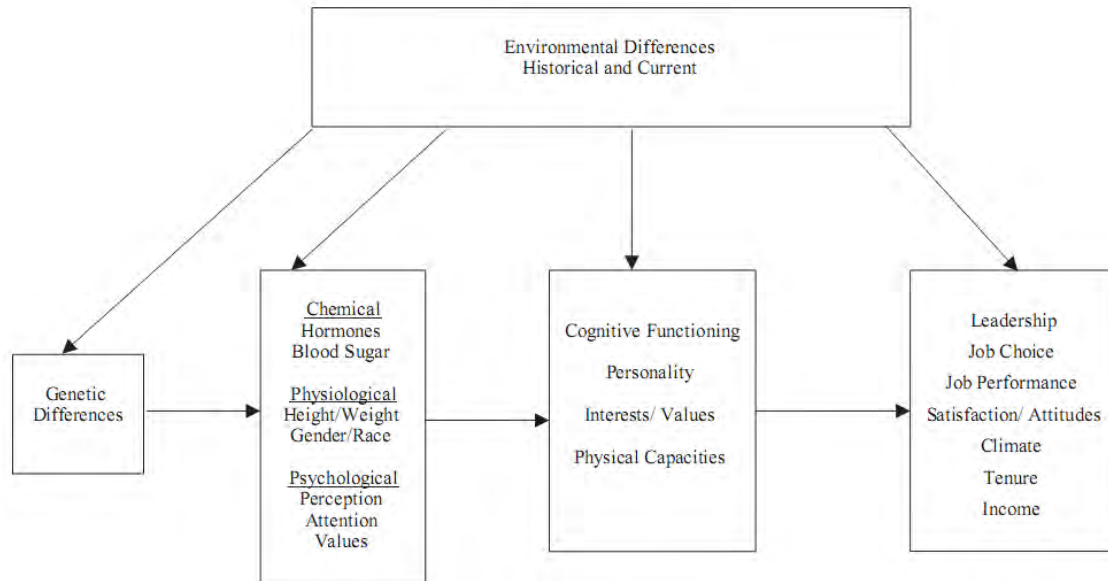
Environmental Differences
Historical and Current

Genetic Differences

Chemical
Hormones
Blood Sugar

Physiological
Height/Weight
Gender/Race

Psychological
Perception
Attention
Values

Cognitive Functioning

Personality

Interests/ Values

Physical Capacities

Leadership
Job Choice
Job Performance
Satisfaction/ Attitudes
Climate
Tenure
Income